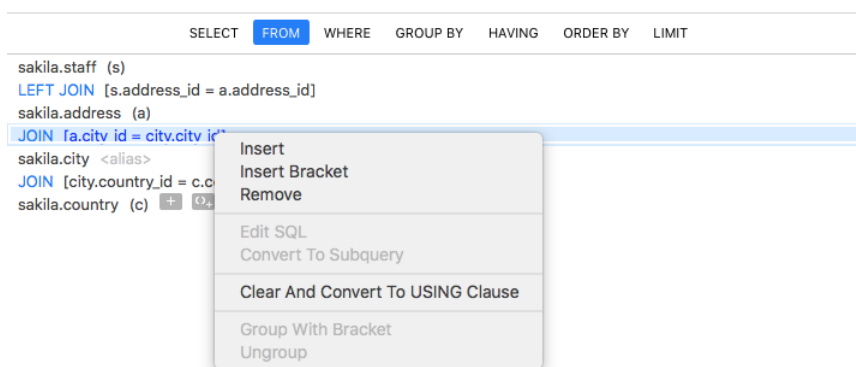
SELECT FROM WHERE GROUP BY HAVING ORDER BY LIMIT

sakila.staff (s)
LEFT JOIN [s.address_id = a.address_id]
sakila.address (a)
JOIN [a.city_id = city.city_id]
sakila.city <alias>
JOIN [city.country_id = c.c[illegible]
sakila.country (c) +

Insert
Insert Bracket
Remove

Edit SQL
Convert To Subquery

Clear And Convert To USING Clause

Group With Bracket
Ungroup